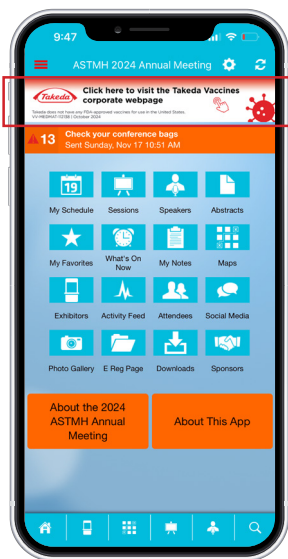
9:47

ASTMH 2024 Annual Meeting

Takeda

Click here to visit the Takeda Vaccines corporate webpage

Takeda does not have any FDA approved vaccines for use in the United States.
VV-MEDMAT-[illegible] | October 2024

13 Check your conference bags
Sent Sunday, Nov 17 10:51 AM

19

My Schedule

Sessions

Speakers

Abstracts

My Favorites

What's On Now

My Notes

Maps

Exhibitors

Activity Feed

Attendees

Social Media

Photo Gallery

E Reg Page

Downloads

Sponsors

About the 2024 ASTMH Annual Meeting

About This App